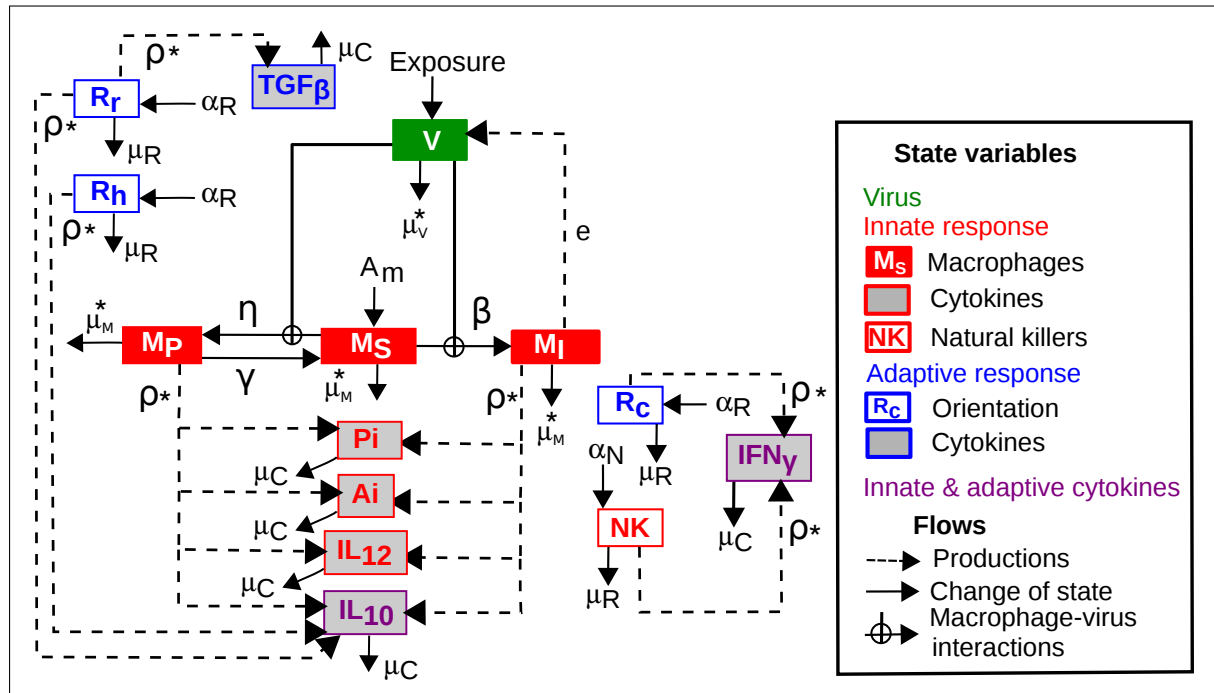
$\rho*$ TGF$_\beta$ $\mu_C$
Exposure
R$_r$ $\alpha_R$
$\rho*$
$\mu_R$
V
R$_h$ $\alpha_R$
$\rho*$ $\mu_R$
$\mu_V^*$
e
A$_m$
$\mu_M^*$
$\eta$
$\beta$
M$_P$
M$_S$
M$_I$
$\gamma$
$\rho*$
$\mu_M^*$
$\rho*$
$\mu_M^*$
Pi
$\mu_C$
Ai
$\mu_C$
IL$_{12}$
$\mu_C$
IL$_{10}$
$\mu_C$
R$_C$ $\alpha_R$
$\rho*$
$\alpha_N$
$\mu_R$
IFN$_\gamma$
NK
$\mu_C$
$\rho*$
$\mu_R$

State variables
Virus
Innate response
M$_S$ Macrophages
Cytokines
NK Natural killers
Adaptive response
R$_C$ Orientation
Cytokines
Innate & adaptive cytokines
Flows
Productions
Change of state
Macrophage-virus interactions